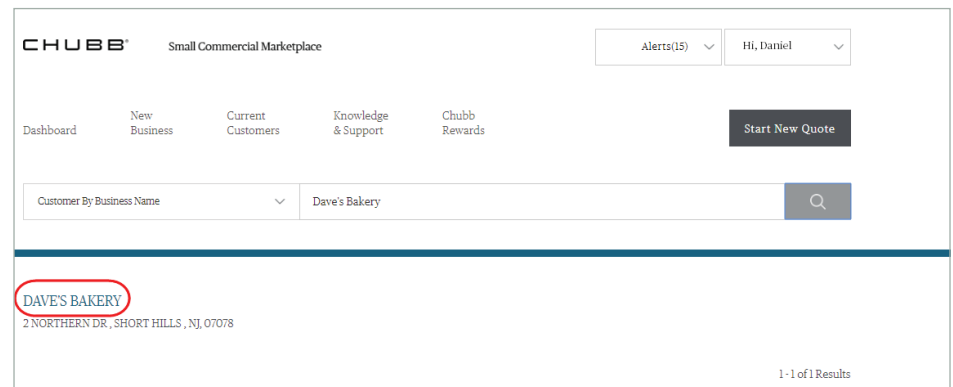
CHUBB®

Small Commercial Marketplace

Alerts(15)

Hi, Daniel

Dashboard

New Business

Current Customers

Knowledge & Support

Chubb Rewards

Start New Quote

Customer By Business Name

Dave's Bakery

DAVE'S BAKERY

2 NORTHERN DR , SHORT HILLS , NJ, 07078

1 - 1 of 1 Results